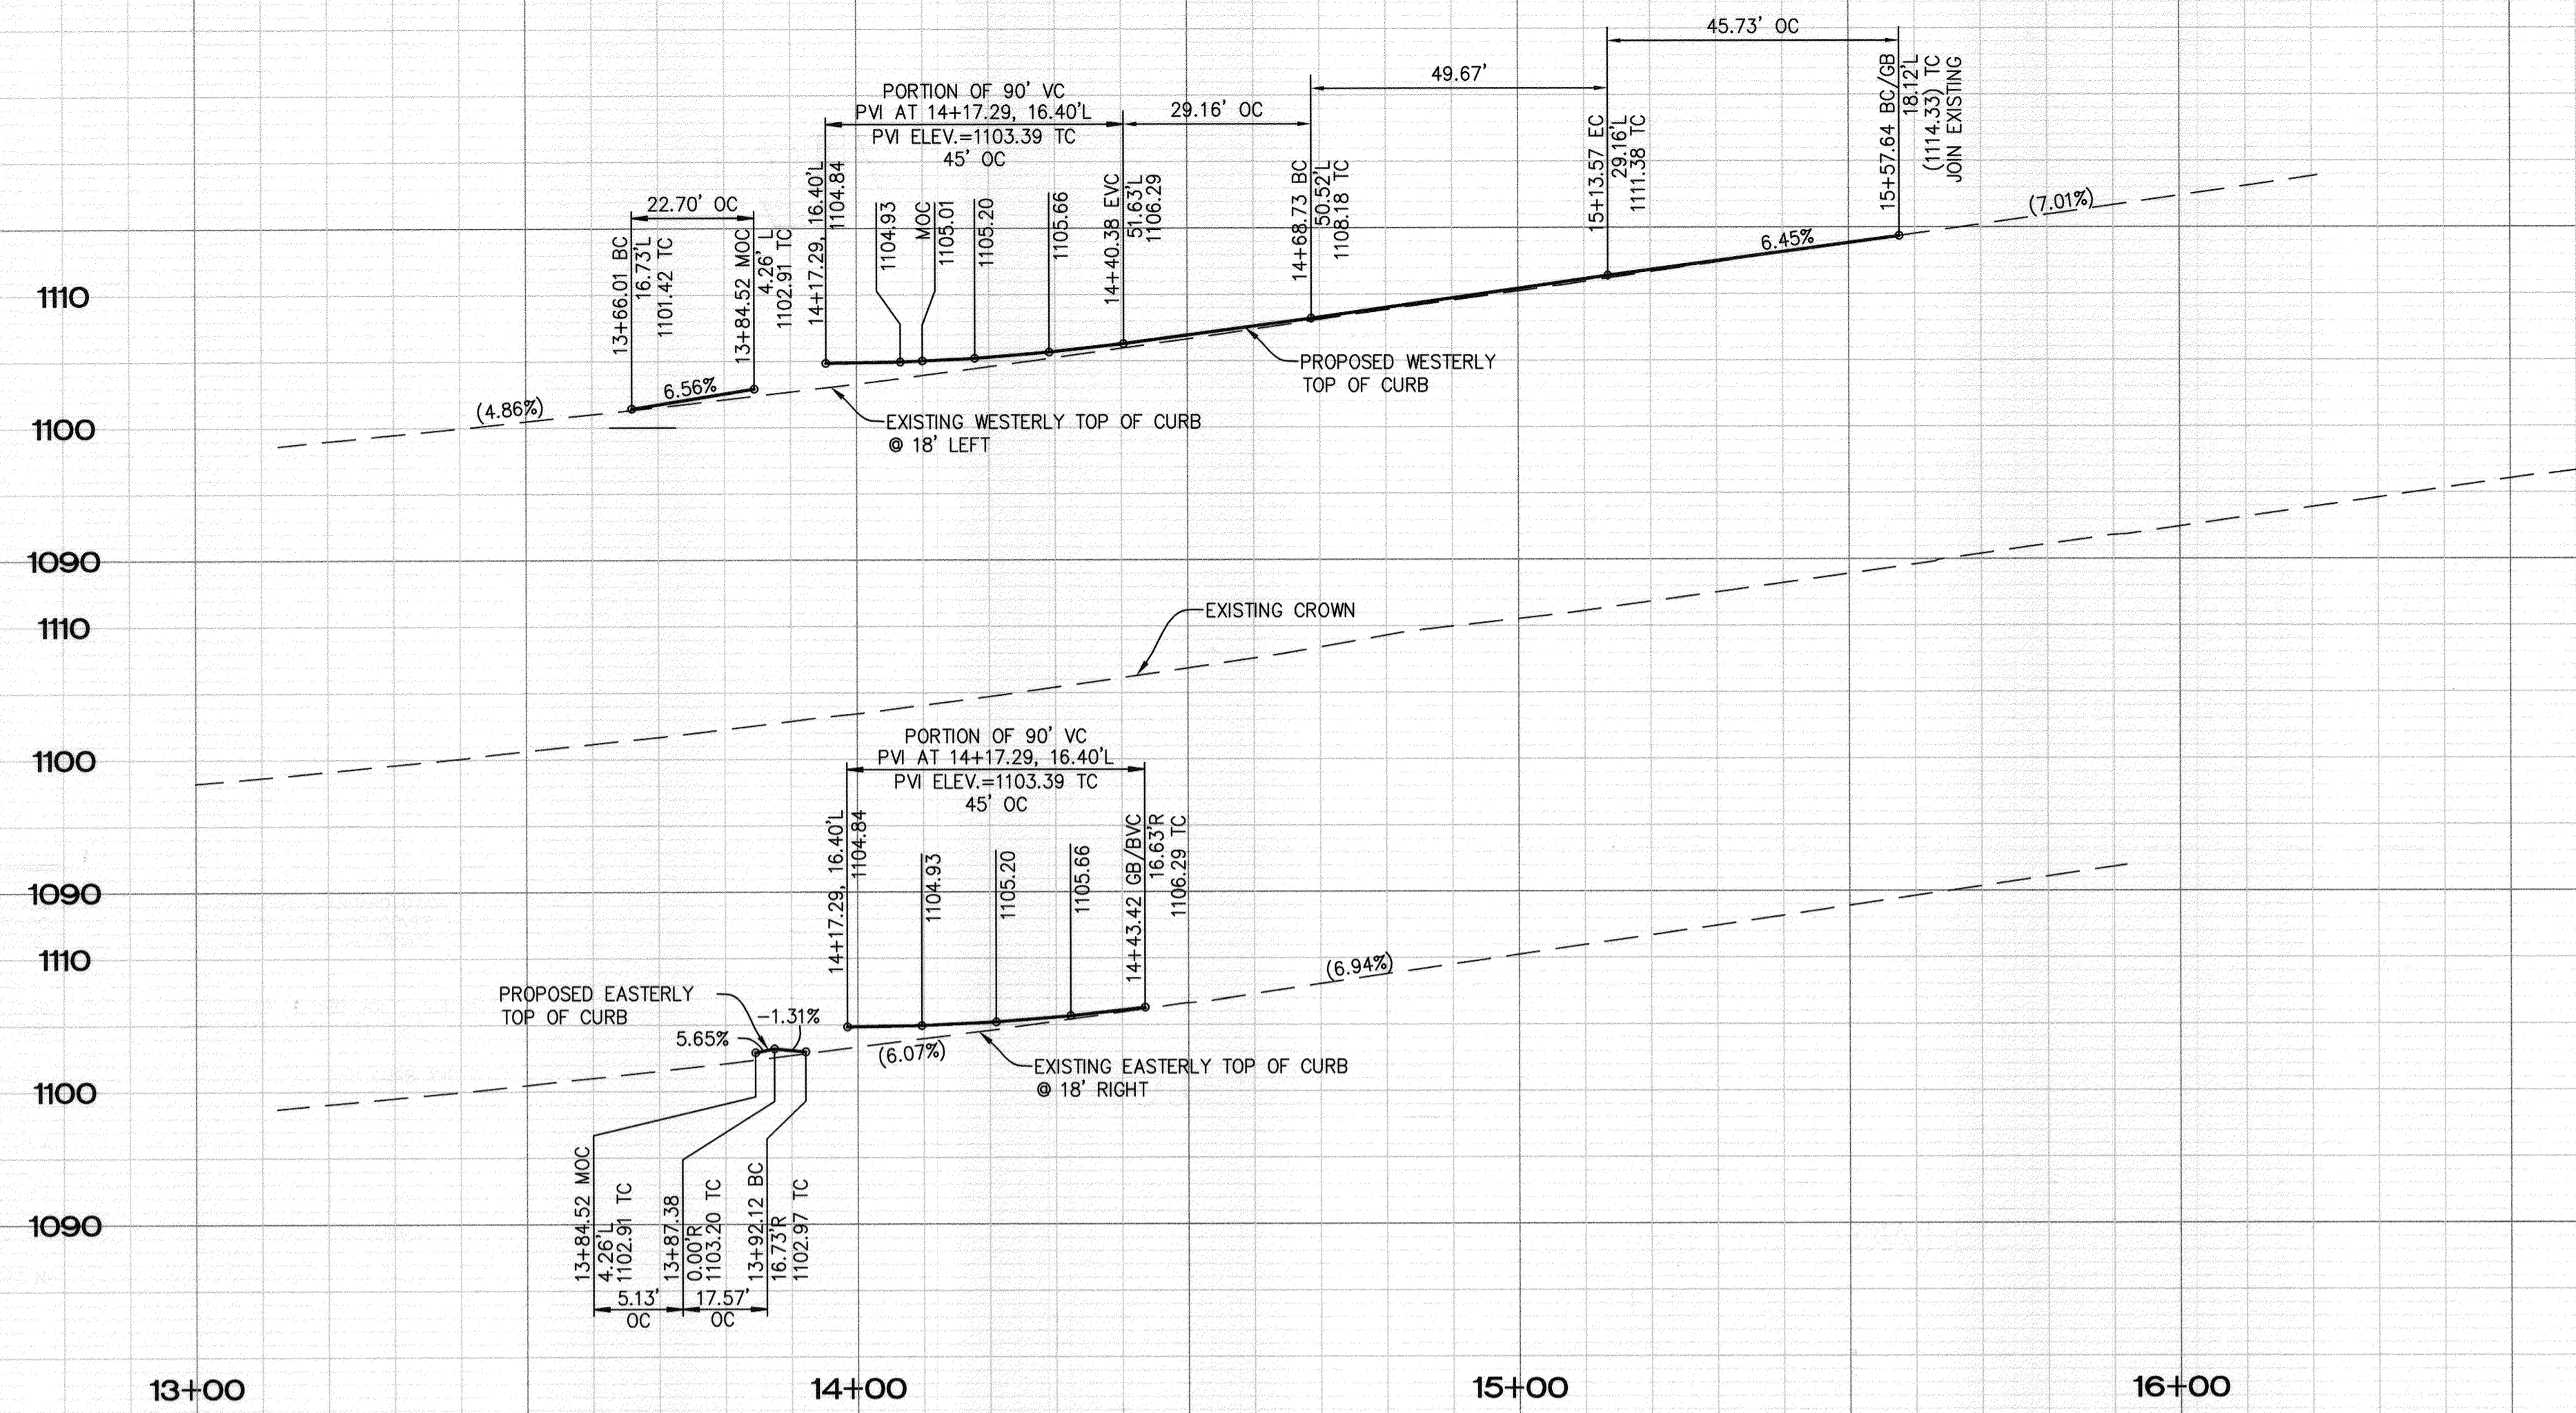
45.73' OC

49.67'

PORTION OF 90' VC
PVI AT 14+17.29, 16.40'L
PVI ELEV.=1103.39 TC
45' OC

29.16' OC

15+57.64 BC/GB
18.12'L
(1114.33) TC
JOIN EXISTING

15+13.57 EC
29.16'L
1111.38 TC

14+68.73 BC
50.52'L
1108.18 TC

14+40.38 EVC
51.63'L
1106.29

1105.66

1105.20

MOC
1105.01

1104.93

14+17.29, 16.40'L
1104.84

22.70' OC

13+66.01 BC
16.73'L
1101.42 TC

13+84.52 MOC
4.26' L
1102.91 TC

(7.01%)

6.45%

1110

PROPOSED WESTERLY
TOP OF CURB

6.56%

(4.86%)

1100

EXISTING WESTERLY TOP OF CURB
@ 18' LEFT

1090

EXISTING CROWN

1110

1100

PORTION OF 90' VC
PVI AT 14+17.29, 16.40'L
PVI ELEV.=1103.39 TC
45' OC

14+17.29, 16.40'L
1104.84

1104.93

1105.20

1105.66

14+43.42 GB/BVC
16.63'R
1106.29 TC

1090

1110

(6.94%)

PROPOSED EASTERLY
TOP OF CURB

-1.31%

5.65%

(6.07%)

EXISTING EASTERLY TOP OF CURB
@ 18' RIGHT

1100

13+84.52 MOC
4.26'L
1102.91 TC

13+87.38
0.00'R
1103.20 TC

13+92.12 BC
16.73'R
1102.97 TC

1090

5.13'
OC

17.57'
OC

13+00

14+00

15+00

16+00